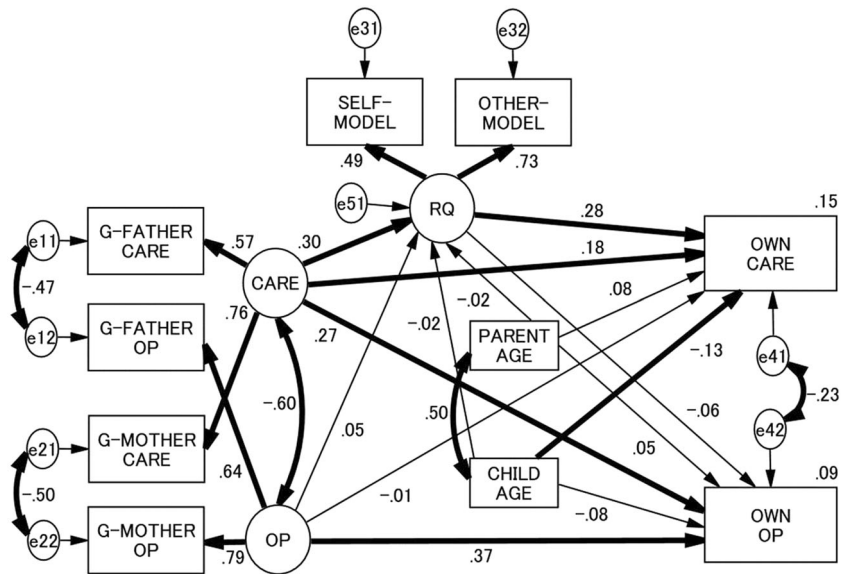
e31

e32

SELF-MODEL

OTHER-MODEL

.49

.73

e51

RQ

.28

.15

e11

G-FATHER CARE

.57

.30

.18

OWN CARE

-.47

CARE

-.02

.08

e12

G-FATHER OP

.76

.27

-.02

PARENT AGE

-.13

e41

-.60

.50

-.06

-.23

e21

G-MOTHER CARE

.05

e42

.64

.05

-.50

CHILD AGE

-.01

.09

e22

G-MOTHER OP

OP

-.08

OWN OP

.79

.37